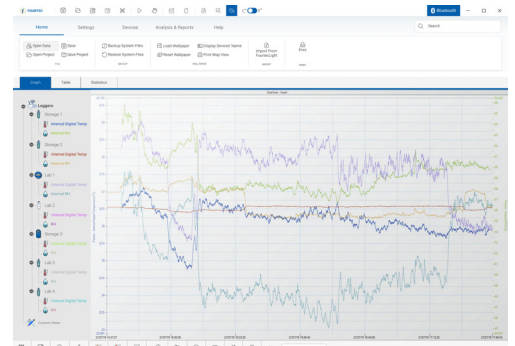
FOURTEC

Bluetooth

Home Settings Services Analysis & Reports Help

Search

Open Data Open Project Save Save Project

Backup System Files Restore System Files

Load Wallpaper Reset Wallpaper

Display Devices' Name Print Map View

Import From FourtecLight

Print

Graph Table Statistics

Loggers

Storage 1

Internal Digital Temp

Internal RH

Storage 2

Internal Digital Temp

Internal RH

Lab 1

Internal Digital Temp

Internal RH

Lab 2

Internal Digital Temp

Internal RH

Storage 3

Internal Digital Temp

RH

Lab 3

Internal Digital Temp

RH

Lab 4

Internal Digital Temp

RH

Export Notes